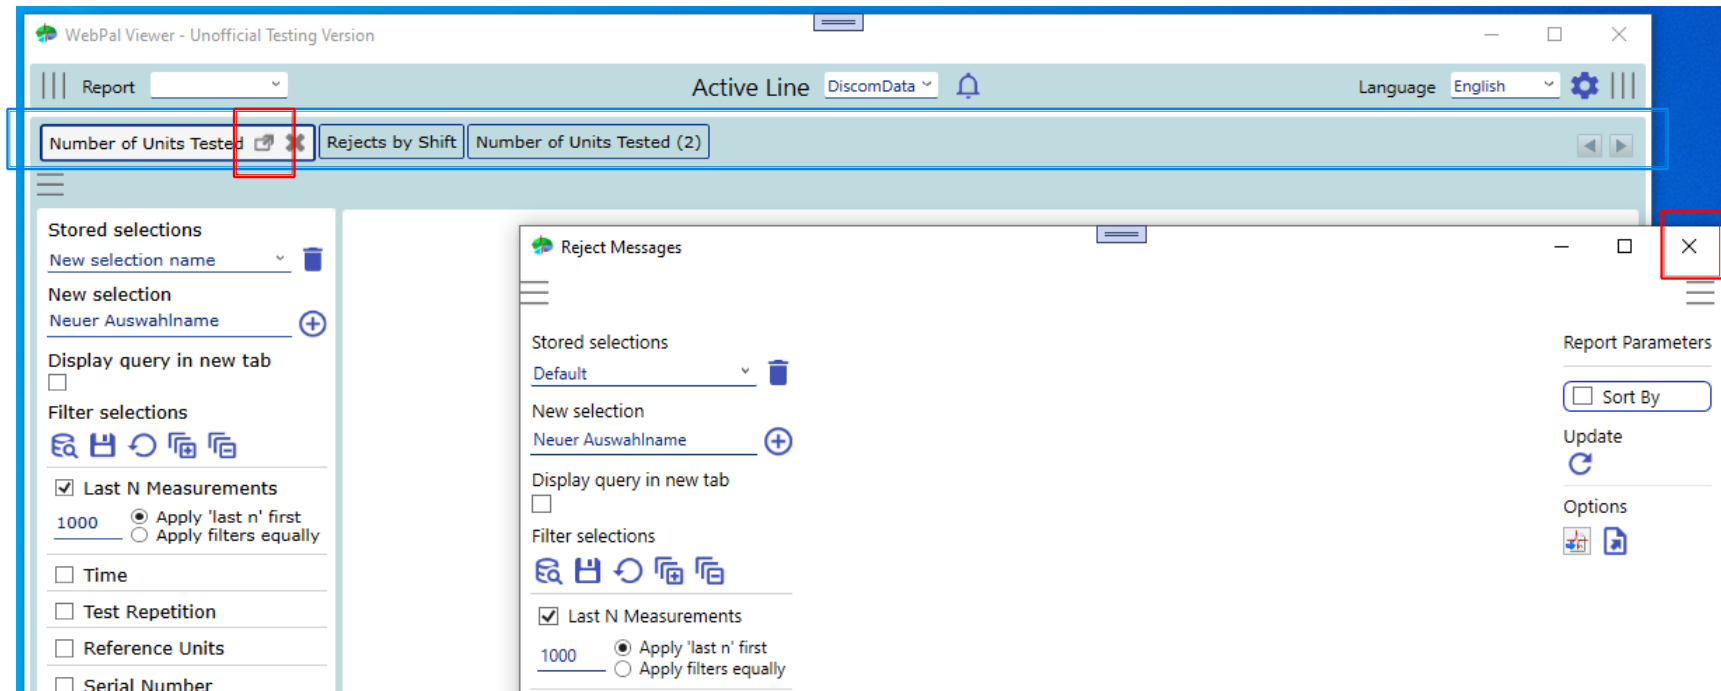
WebPal Viewer - Unofficial Testing Version

Report

Active Line DiscomData

Language English

Number of Units Tested

Rejects by Shift

Number of Units Tested (2)

Stored selections

New selection name

New selection

Neuer Auswahlname

Display query in new tab

Filter selections

Last N Measurements

1000

Apply 'last n' first

Apply filters equally

Time

Test Repetition

Reference Units

Serial Number

Reject Messages

Stored selections

Default

New selection

Neuer Auswahlname

Display query in new tab

Filter selections

Last N Measurements

1000

Apply 'last n' first

Apply filters equally

Report Parameters

Sort By

Update

Options